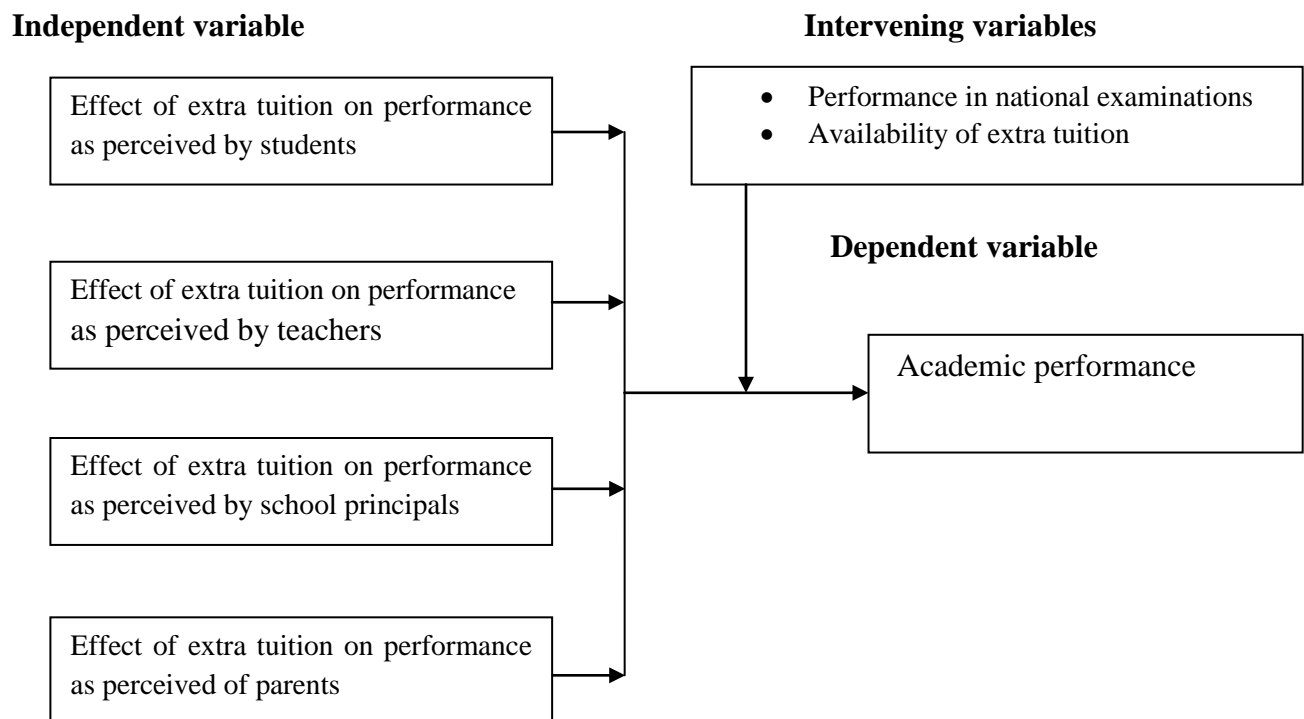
**Independent variable**

**Intervening variables**

Effect of extra tuition on performance as perceived by students

- Performance in national examinations
- Availability of extra tuition

**Dependent variable**

Effect of extra tuition on performance as perceived by teachers

Academic performance

Effect of extra tuition on performance as perceived by school principals

Effect of extra tuition on performance as perceived of parents